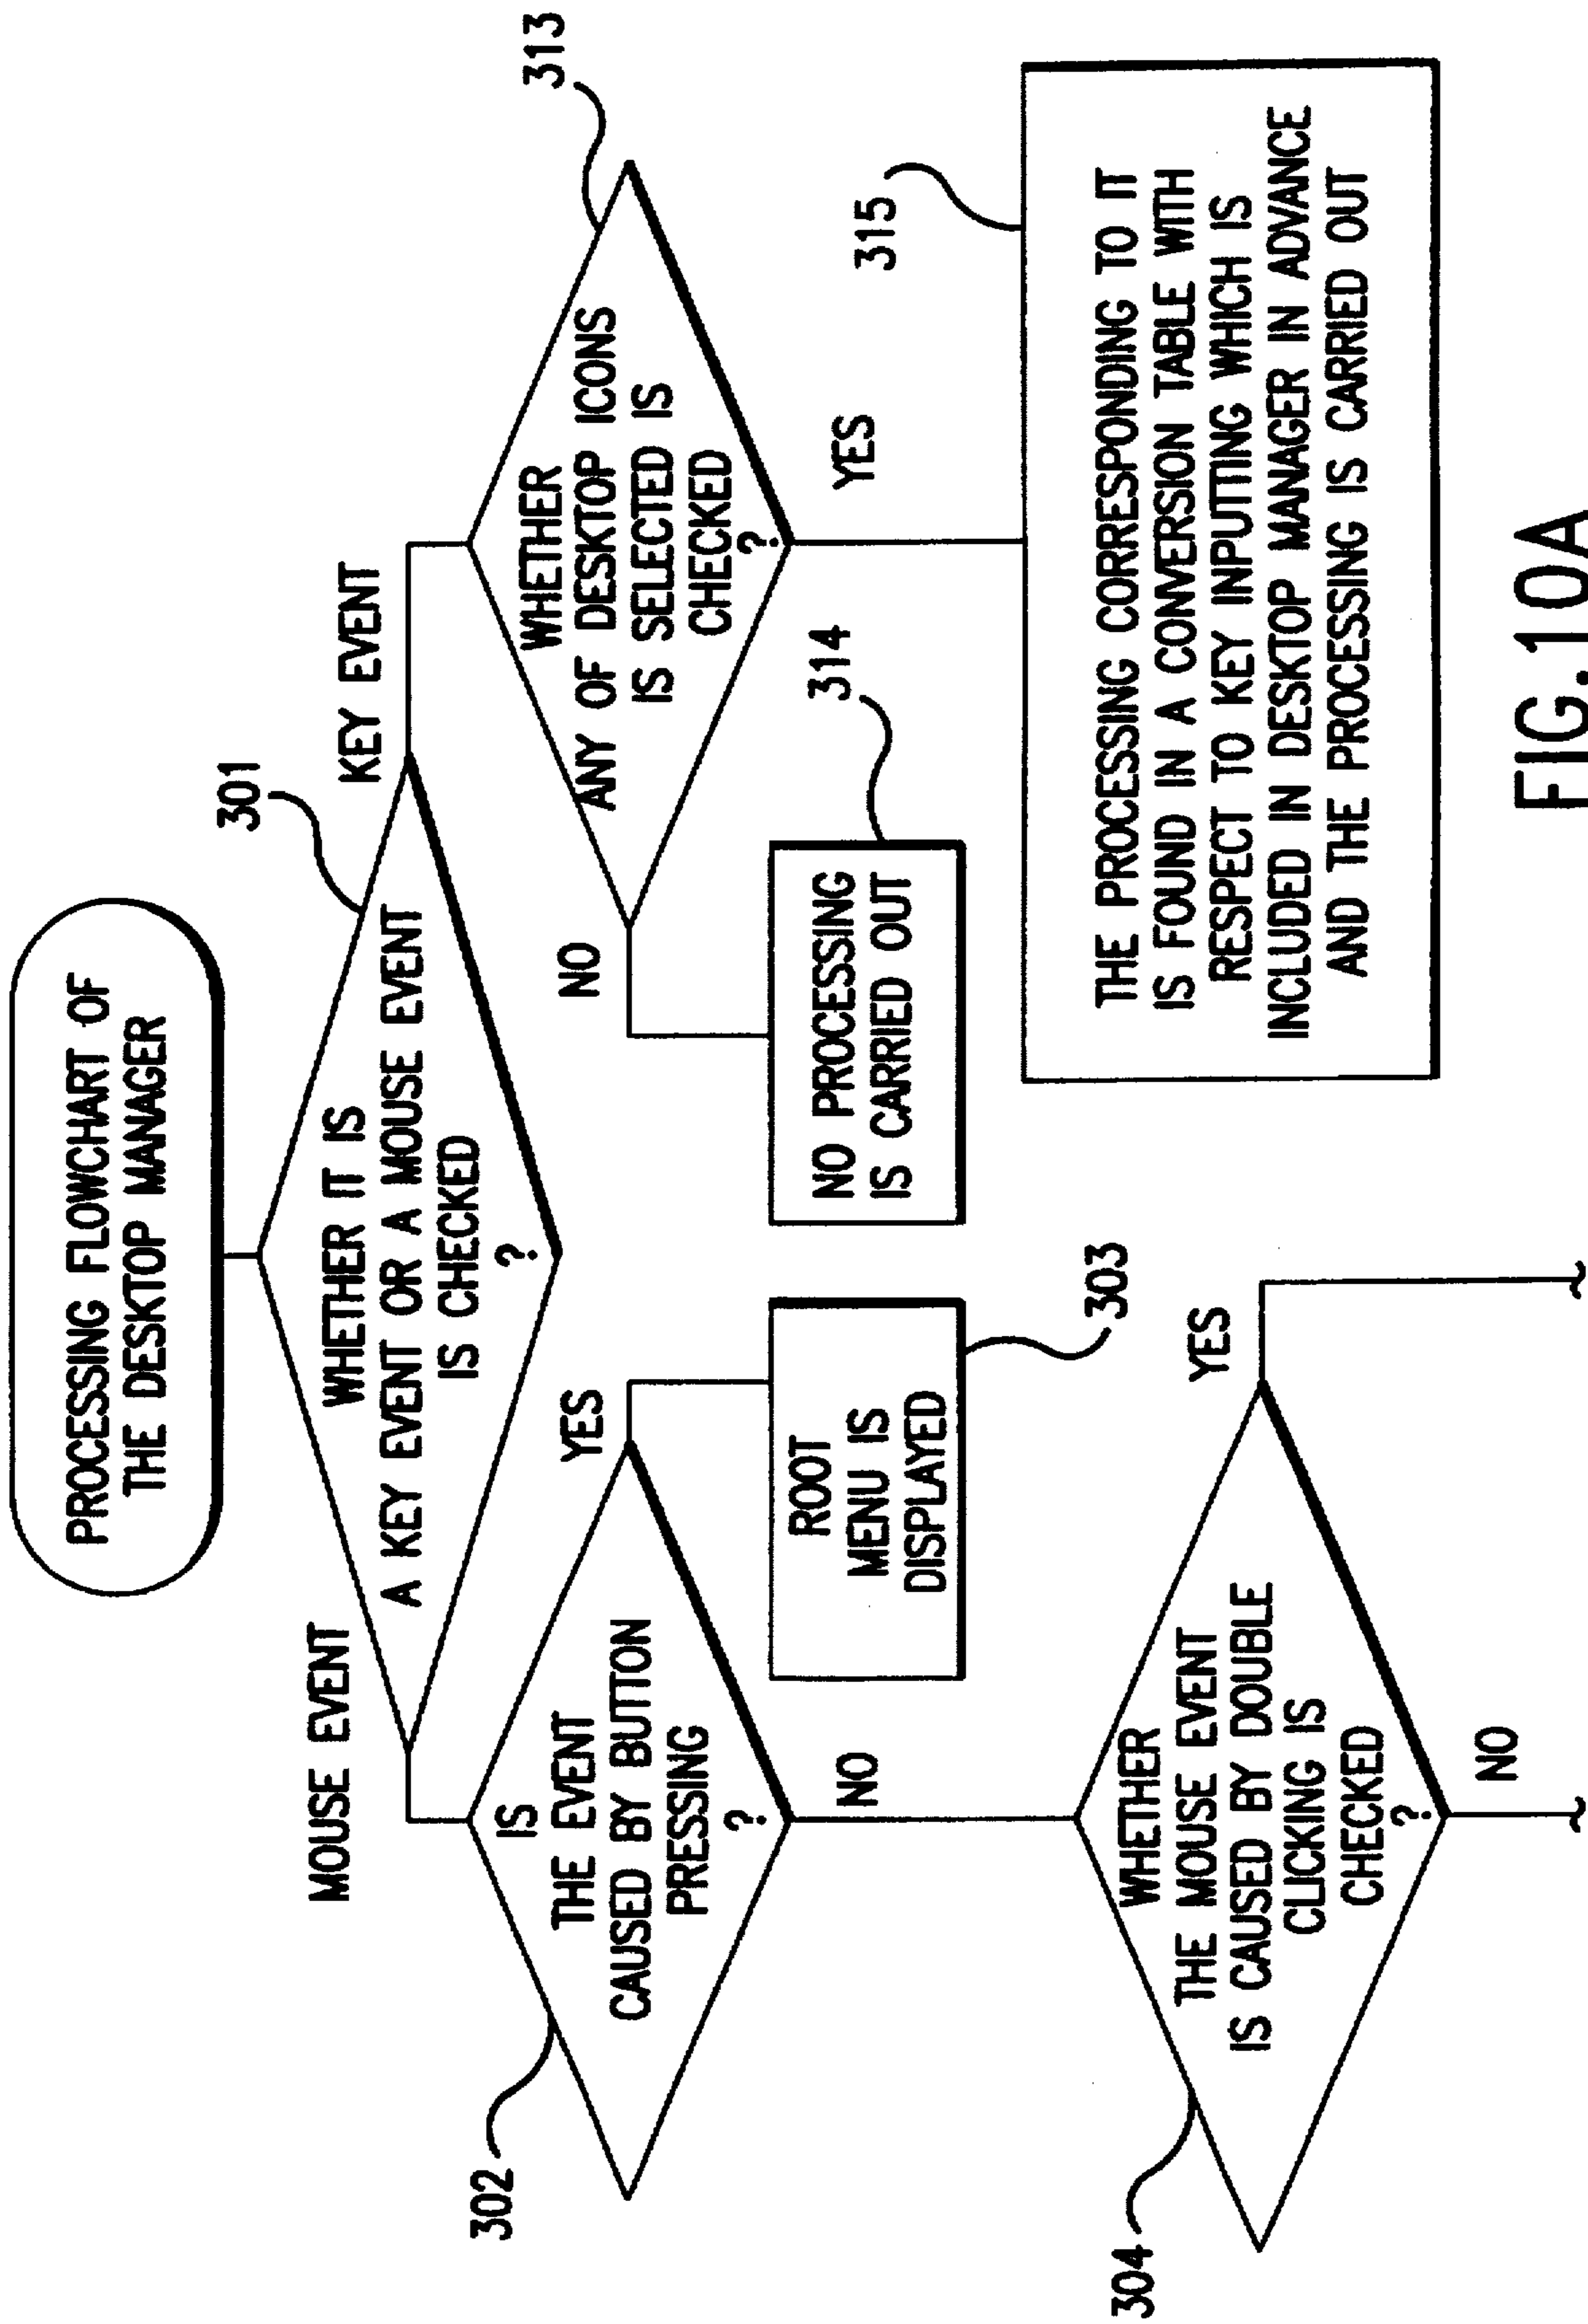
PROCESSING FLOWCHART OF THE DESKTOP MANAGER

301

WHETHER IT IS A KEY EVENT OR A MOUSE EVENT IS CHECKED ?

MOUSE EVENT

KEY EVENT

302

IS THE EVENT CAUSED BY BUTTON PRESSING ?

YES

ROOT MENU IS DISPLAYED

303

NO

304

WHETHER THE MOUSE EVENT IS CAUSED BY DOUBLE CLICKING IS CHECKED ?

YES

NO

313

WHETHER ANY OF DESKTOP ICONS IS SELECTED IS CHECKED ?

NO

NO PROCESSING IS CARRIED OUT

314

YES

315

THE PROCESSING CORRESPONDING TO IT IS FOUND IN A CONVERSION TABLE WITH RESPECT TO KEY INPUTTING WHICH IS INCLUDED IN DESKTOP MANAGER IN ADVANCE AND THE PROCESSING IS CARRIED OUT

FIG.10A